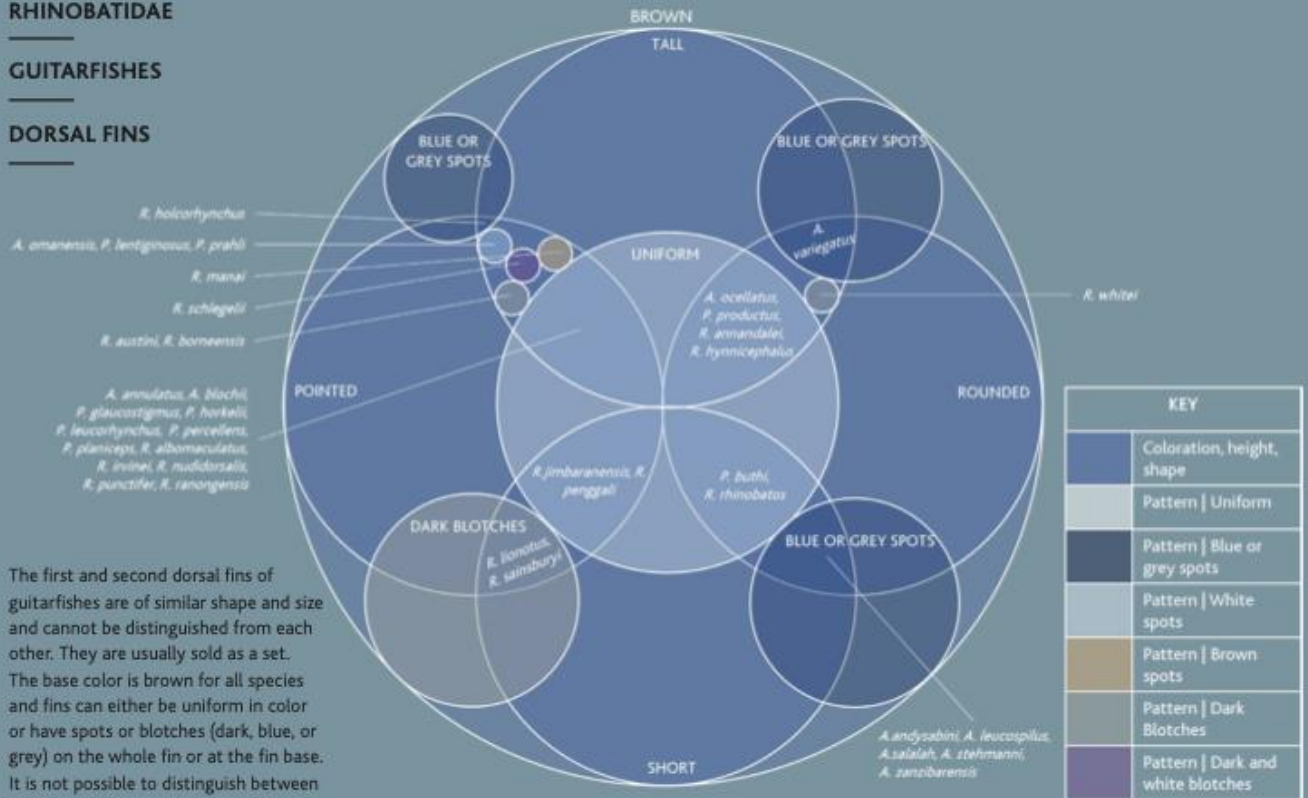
RHINOBATIDAE

GUITARFISHES

DORSAL FINS

BROWN

TALL

BLUE OR GREY SPOTS

BLUE OR GREY SPOTS

A. variegatus

R. holcorhynchus

A. omanensis, P. lentiginosus, P. prahli

R. manai

R. schlegelii

R. austini, R. borneensis

UNIFORM

A. ocellatus, P. productus, R. annandalei, R. hynnicephalus

R. whitei

A. annulatus, A. blochii, P. glaucostigmus, P. horkelii, P. leucorhynchus, P. percellens, P. planiceps, R. albomaculatus, R. irvinei, R. nudidorsalis, R. punctifer, R. ranongensis

POINTED

ROUNDED

R. jimbaranensis, R. penggali

P. buthi, R. rhinobatos

DARK BLOTCHES

R. lionotus, R. sainsburyi

BLUE OR GREY SPOTS

A.andysabini, A. leucospilus, A.salalah, A. stehmanni, A. zanzibarensis

SHORT

The first and second dorsal fins of guitarfishes are of similar shape and size and cannot be distinguished from each other. They are usually sold as a set. The base color is brown for all species and fins can either be uniform in color or have spots or blotches (dark, blue, or grey) on the whole fin or at the fin base. It is not possible to distinguish between

| KEY | |
|---|---|
| | Coloration, height, shape |
| | Pattern \| Uniform |
| | Pattern \| Blue or grey spots |
| | Pattern \| White spots |
| | Pattern \| Brown spots |
| | Pattern \| Dark Blotches |
| | Pattern \| Dark and white blotches |